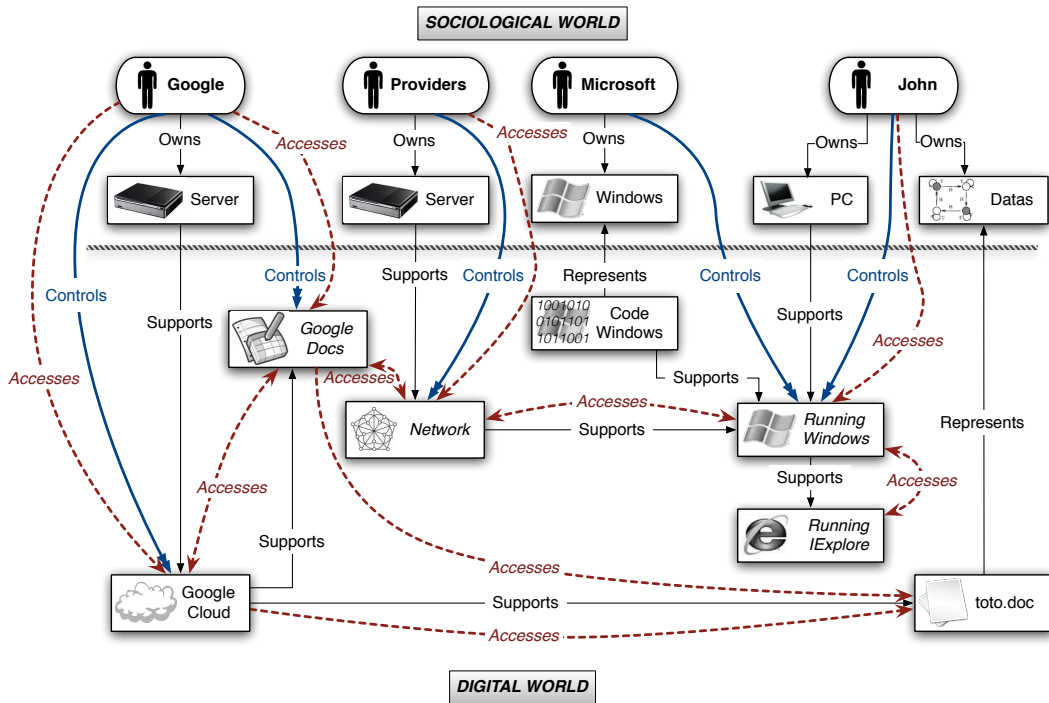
SOCIOLOGICAL WORLD

Google

Providers

Microsoft

John

Owns

Accesses

Owns

Accesses

Owns

Owns

Owns

Server

Server

Windows

PC

Datas

Controls

Controls

Supports

Represents

Controls

Controls

Controls

Supports

Google Docs

1001010
0101101
1011001

Code Windows

Supports

Accesses

Accesses

Accesses

Supports

Network

Accesses

Supports

Running Windows

Represents

Accesses

Supports

Accesses

Running IExplore

Supports

Accesses

Google Cloud

Supports

toto.doc

Accesses

DIGITAL WORLD